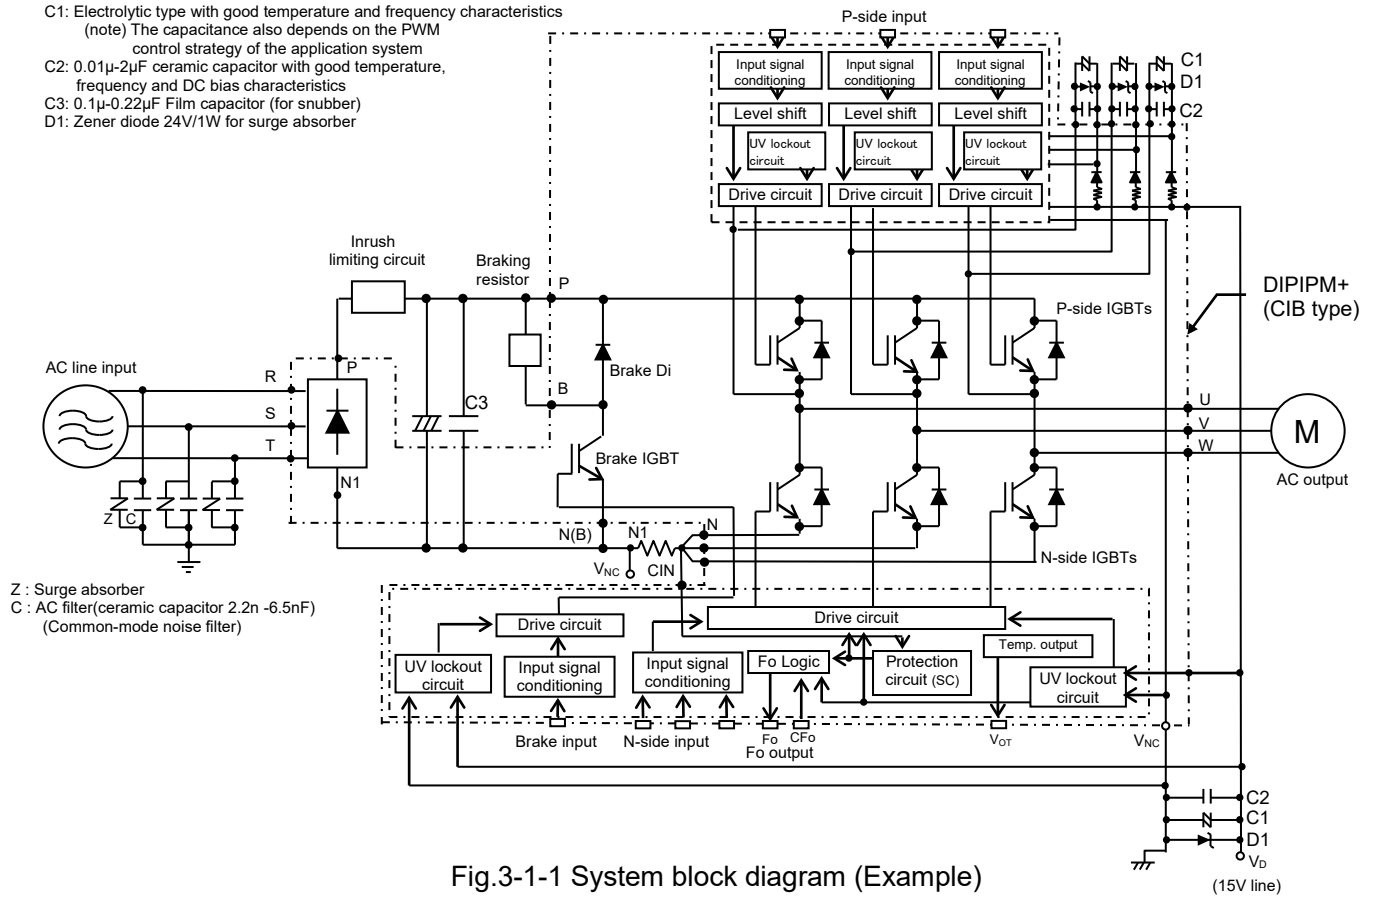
C1: Electrolytic type with good temperature and frequency characteristics
(note) The capacitance also depends on the PWM control strategy of the application system
C2: 0.01μ-2μF ceramic capacitor with good temperature, frequency and DC bias characteristics
C3: 0.1μ-0.22μF Film capacitor (for snubber)
D1: Zener diode 24V/1W for surge absorber

P-side input

Input signal conditioning
Input signal conditioning
Input signal conditioning
Level shift
Level shift
Level shift
UV lockout circuit
UV lockout circuit
UV lockout circuit
Drive circuit
Drive circuit
Drive circuit

C1
D1
C2

Inrush limiting circuit
Braking resistor
P
P-side IGBTs
DIPIPM+ (CIB type)

AC line input
R
S
T
P
N1
C3
B
Brake Di
Brake IGBT
U
V
W
M
AC output

Z
C
N(B)
N1
N
$V_{NC}$
CIN
N-side IGBTs

Z : Surge absorber
C : AC filter(ceramic capacitor 2.2n -6.5nF)
(Common-mode noise filter)

Drive circuit
Drive circuit
UV lockout circuit
Input signal conditioning
Input signal conditioning
Fo Logic
Protection circuit (SC)
Temp. output
UV lockout circuit

Brake input
N-side input
Fo
CFo
Fo output
$V_{OT}$
$V_{NC}$

C2
C1
D1
$V_D$
(15V line)

Fig.3-1-1 System block diagram (Example)